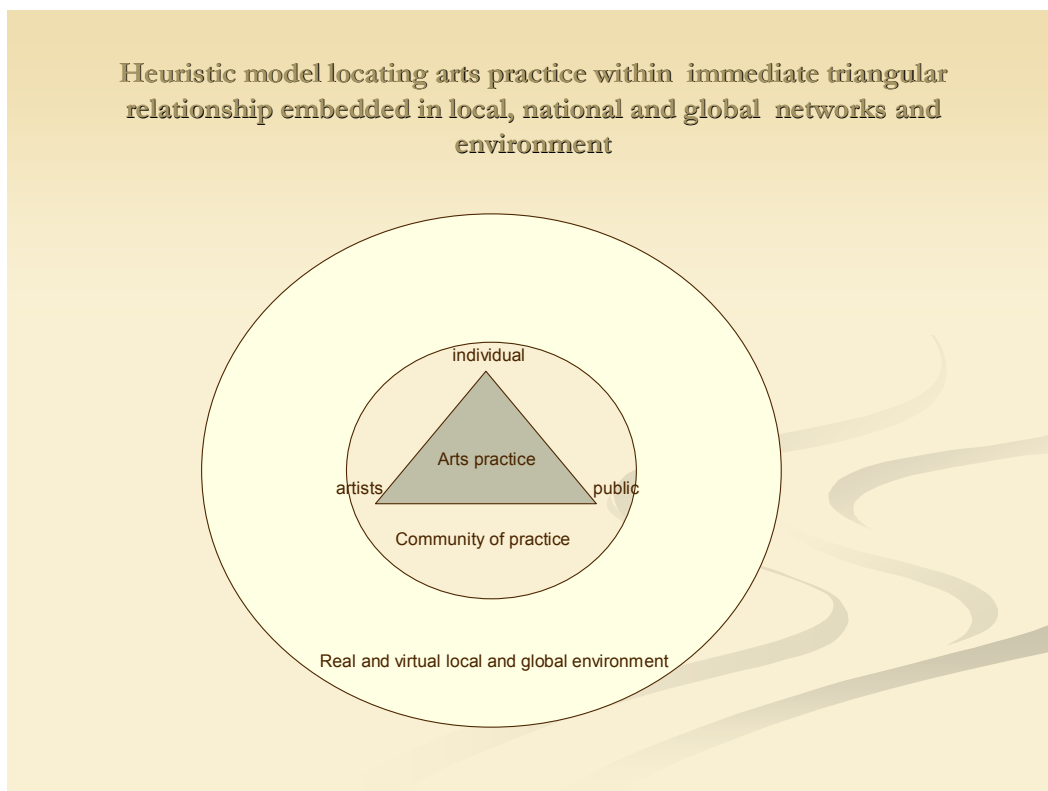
Heuristic model locating arts practice within immediate triangular relationship embedded in local, national and global networks and environment

individual

Arts practice

artists

public

Community of practice

Real and virtual local and global environment